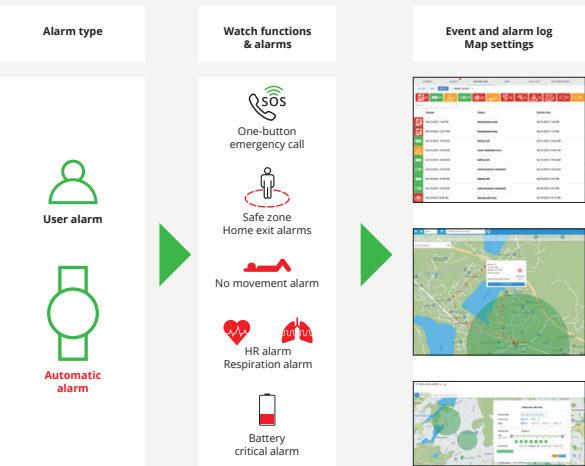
Alarm type

Watch functions & alarms

Event and alarm log Map settings

User alarm

Automatic alarm

SOS

One-button emergency call

Safe zone Home exit alarms

No movement alarm

HR alarm Respiration alarm

Battery critical alarm